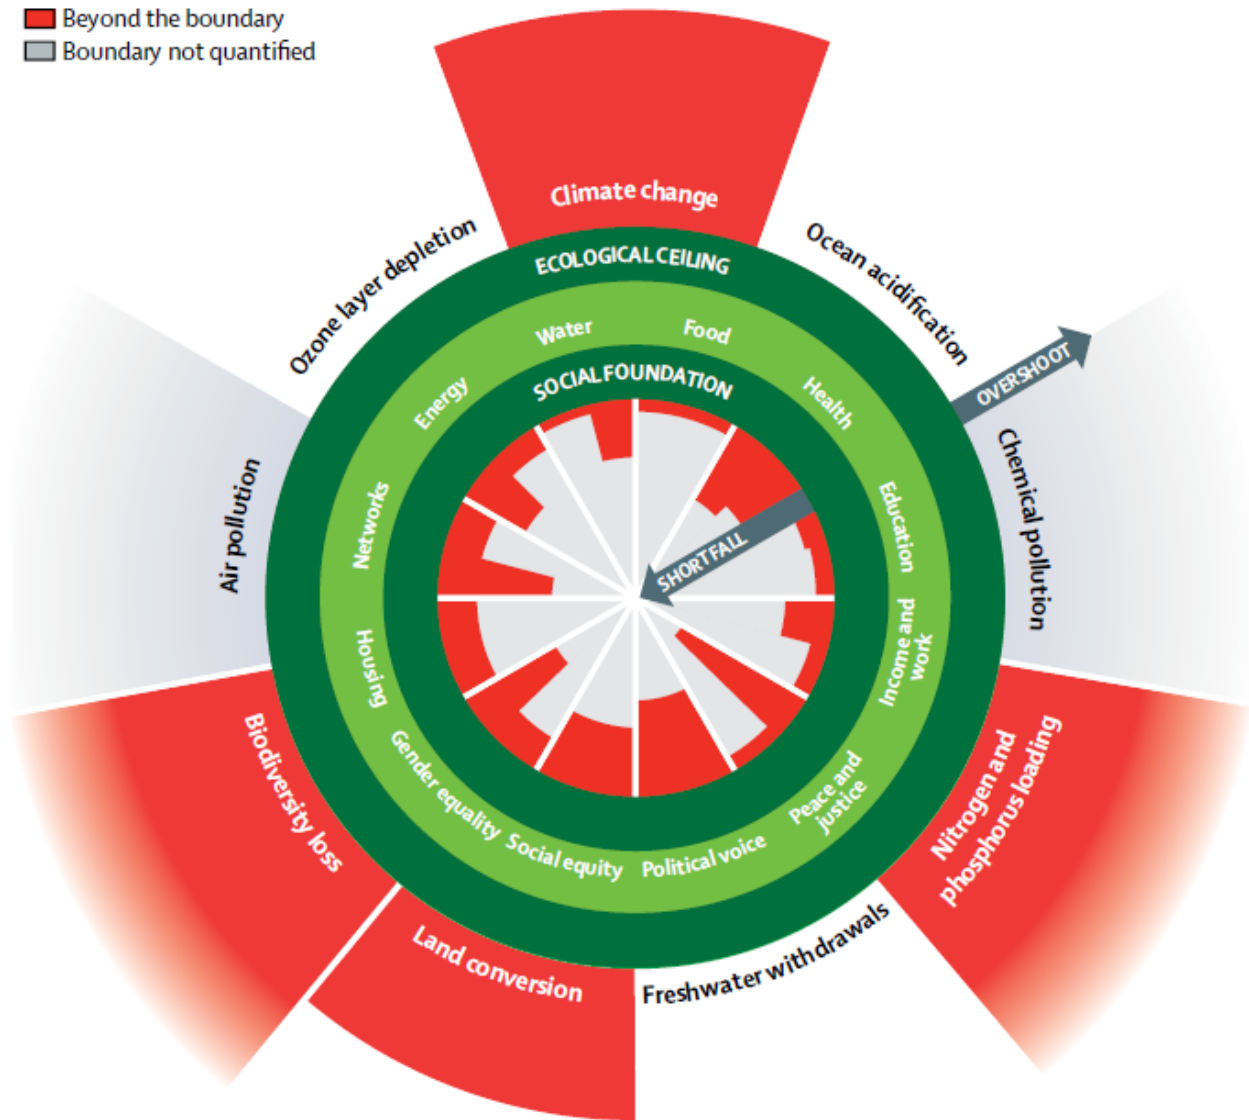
Beyond the boundary
Boundary not quantified

Climate change
Ocean acidification
OVERSHOOT
Chemical pollution
Nitrogen and phosphorus loading
Freshwater withdrawals
Land conversion
Biodiversity loss
Air pollution
Ozone layer depletion

ECOLOGICAL CEILING
Water
Food
Health
Education
Income and work
Peace and justice
Political voice
Social equity
Gender equality
Housing
Networks
Energy
SOCIAL FOUNDATION
SHORTFALL